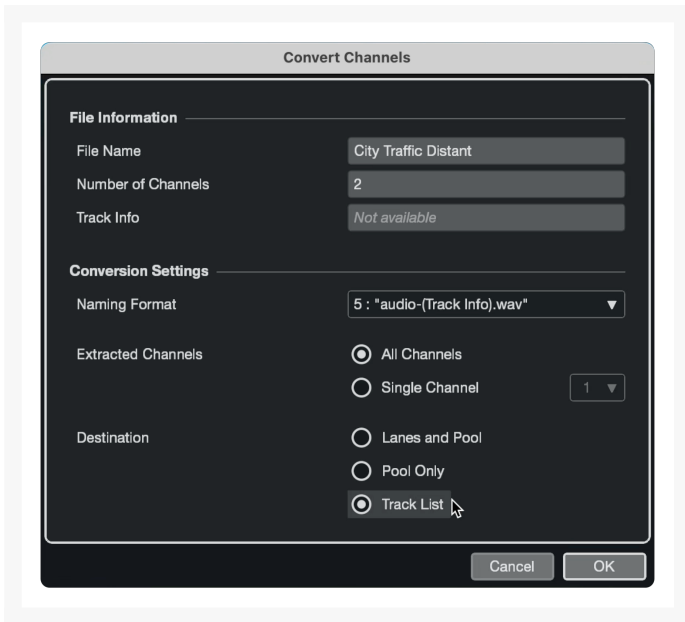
Convert Channels

File Information

| File Name | City Traffic Distant |
|---|---|
| Number of Channels | 2 |
| Track Info | Not available |

Conversion Settings

Naming Format: 5 : "audio-(Track Info).wav"

Extracted Channels
All Channels
Single Channel 1

Destination
Lanes and Pool
Pool Only
Track List

Cancel
OK